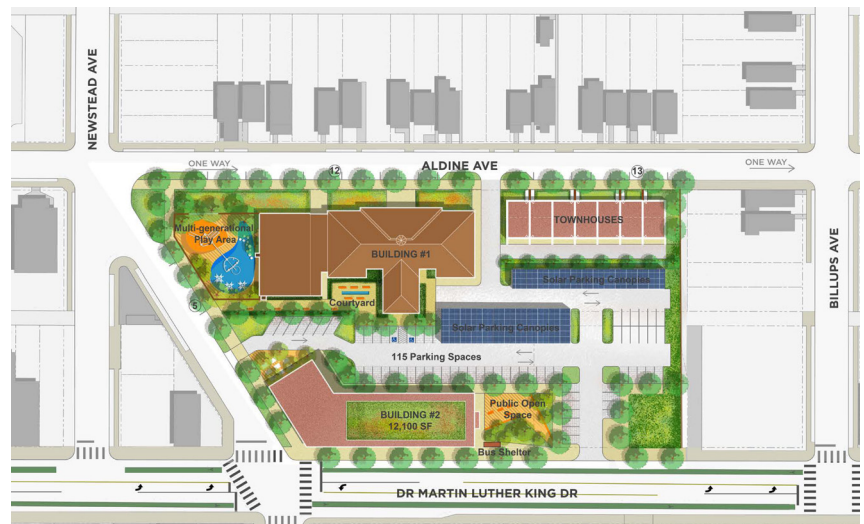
NEWSTEAD AVE
ONE WAY
12
ALDINE AVE
13
ONE WAY
BILLUPS AVE
Multi-generational Play Area
BUILDING #1
TOWNHOUSES
Solar Parking Canopies
Courtyard
5
Solar Parking Canopies
115 Parking Spaces
BUILDING #2
12,100 SF
Public Open Space
Bus Shelter
DR MARTIN LUTHER KING DR